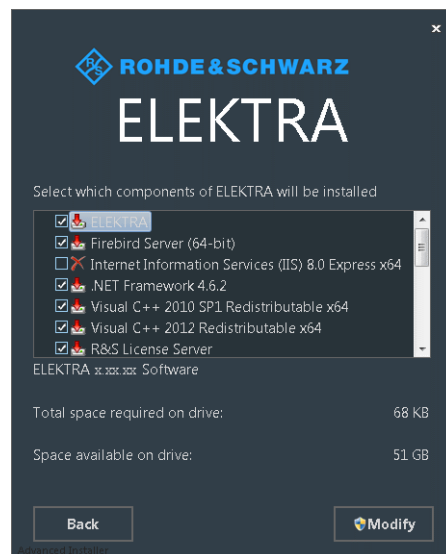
×

ROHDE&SCHWARZ

ELEKTRA

Select which components of ELEKTRA will be installed

ELEKTRA
Firebird Server (64-bit)
Internet Information Services (IIS) 8.0 Express x64
.NET Framework 4.6.2
Visual C++ 2010 SP1 Redistributable x64
Visual C++ 2012 Redistributable x64
R&S License Server

ELEKTRA x.xx.xx Software

Total space required on drive: 68 KB

Space available on drive: 51 GB

Back

Modify

Advanced Installer